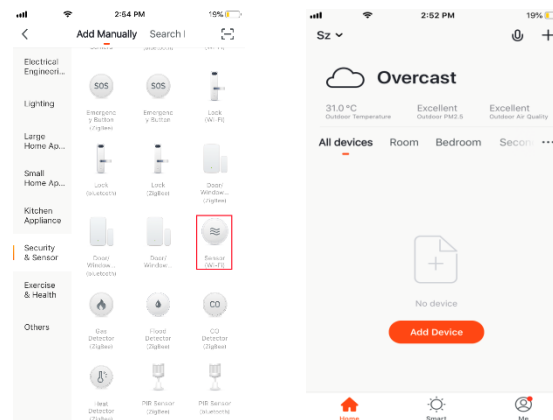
2:54 PM 19%

Add Manually Search

Electrical Engineeri...

Lighting

Large Home Ap...

Small Home Ap...

Kitchen Appliance

Security & Sensor

Exercise & Health

Others

SOS
Emergenc y Button (Zigbee)

SOS
Emergenc y Button (bluetooth)

Lock (Wi-Fi)

Lock (bluetooth)

Lock (Zigbee)

Door/ Window...

Door/ Window... (bluetooth)

Door/ Window...

Sensor (Wi-Fi)

Gas Detector (Zigbee)

Flood Detector (Zigbee)

CO
CO Detector (Zigbee)

Heat Detector (Zigbee)

PIR Sensor (Zigbee)

PIR Sensor (bluetooth)

2:52 PM 19%

Sz

Overcast

31.0 °C
Outdoor Temperature

Excellent
Outdoor PM2.5

Excellent
Outdoor Air Quality

All devices Room Bedroom Secon ···

No device

Add Device

Home Smart Me